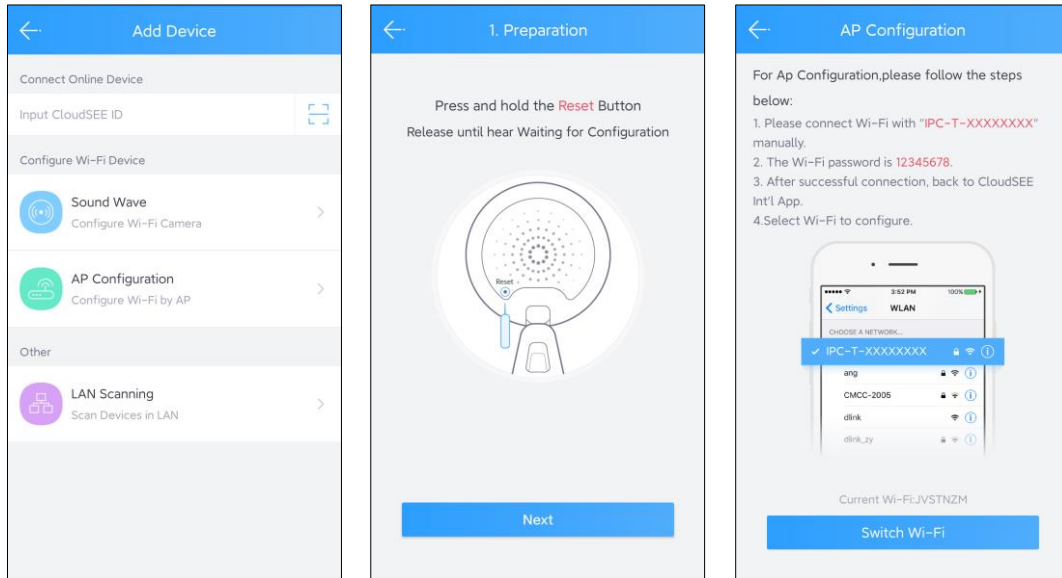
Add Device

Connect Online Device

Input CloudSEE ID

Configure Wi-Fi Device

Sound Wave
Configure Wi-Fi Camera

AP Configuration
Configure Wi-Fi by AP

Other

LAN Scanning
Scan Devices in LAN

1. Preparation

Press and hold the Reset Button
Release until hear Waiting for Configuration

Reset

Next

AP Configuration

For Ap Configuration,please follow the steps below:
1. Please connect Wi-Fi with "IPC-T-XXXXXXXX" manually.
2. The Wi-Fi password is 12345678.
3. After successful connection, back to CloudSEE Int'l App.
4.Select Wi-Fi to configure.

3:52 PM
100%
Settings
WLAN
CHOOSE A NETWORK...
IPC-T-XXXXXXX
ang
CMCC-2005
dlink
dlink_zy

Current Wi-Fi:JVSTNZM

Switch Wi-Fi